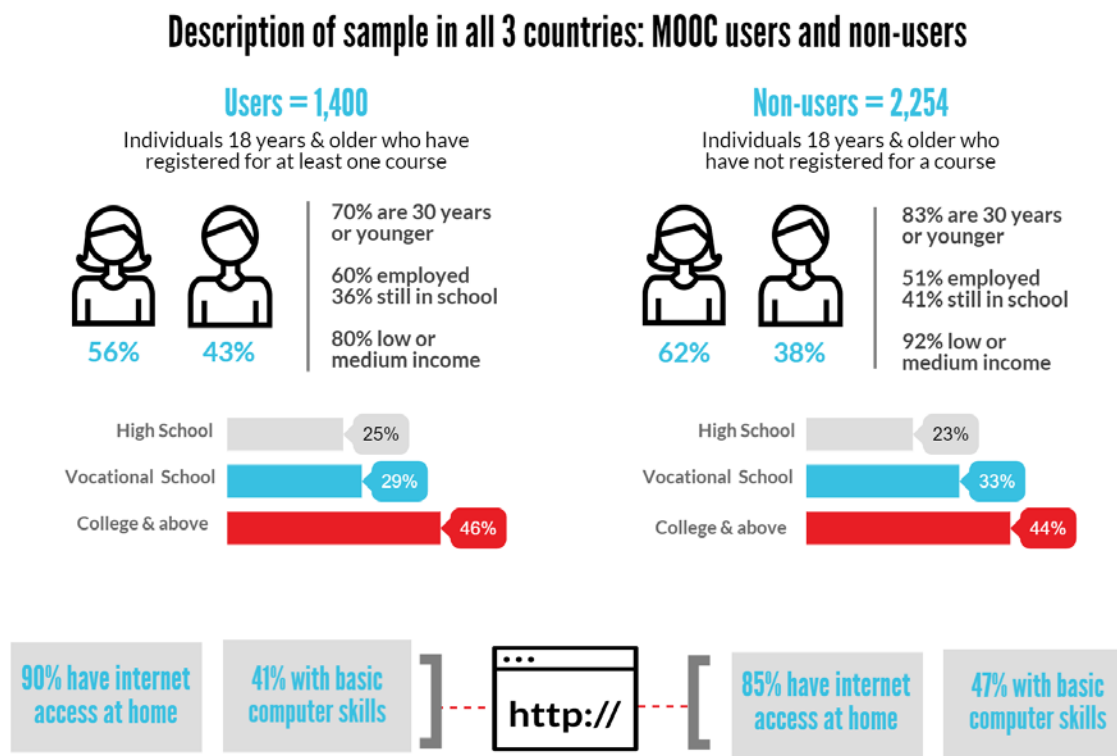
Description of sample in all 3 countries: MOOC users and non-users

Users = 1,400

Individuals 18 years & older who have registered for at least one course

56%

43%

70% are 30 years or younger

60% employed
36% still in school

80% low or medium income

High School 25%

Vocational School 29%

College & above 46%

Non-users = 2,254

Individuals 18 years & older who have not registered for a course

62%

38%

83% are 30 years or younger

51% employed
41% still in school

92% low or medium income

High School 23%

Vocational School 33%

College & above 44%

90% have internet access at home

41% with basic computer skills

http://

85% have internet access at home

47% with basic computer skills